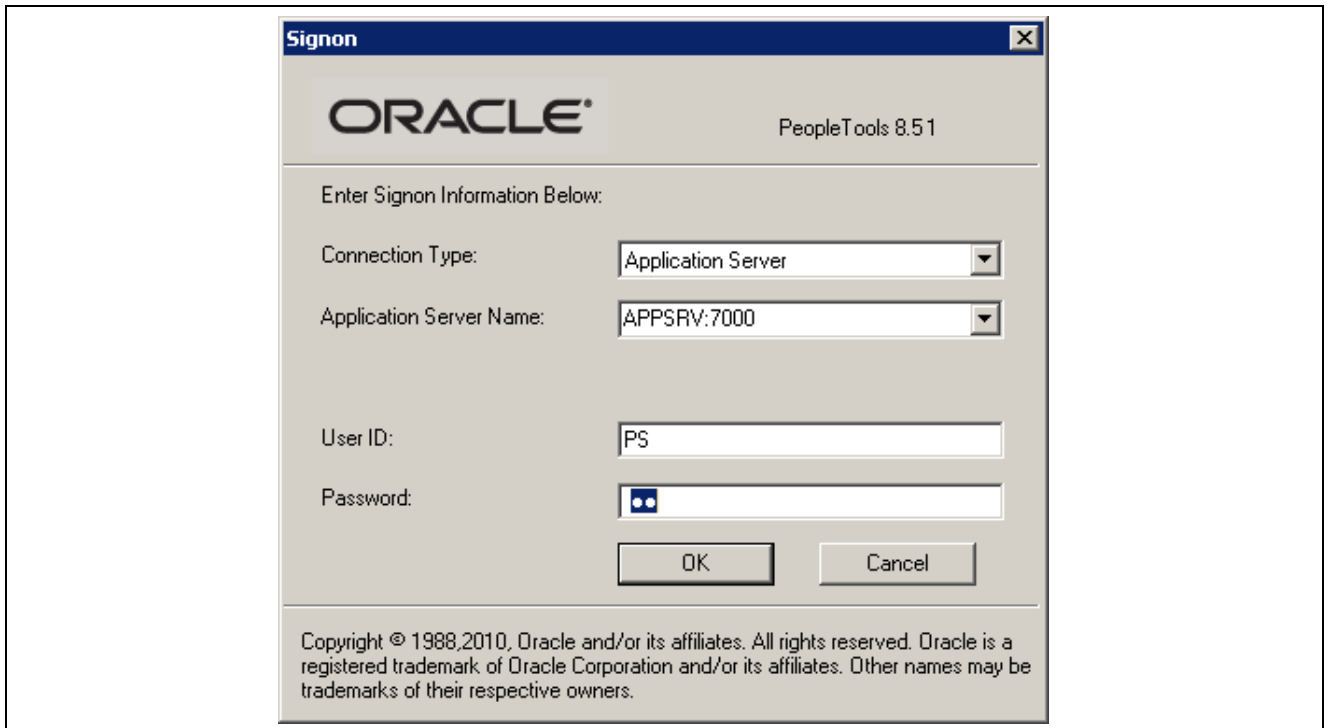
Signon

ORACLE

PeopleTools 8.51

Enter Signon Information Below:

Connection Type:
Application Server

Application Server Name:
APPSRV:7000

User ID:
PS

Password:
••

OK

Cancel

Copyright © 1988,2010, Oracle and/or its affiliates. All rights reserved. Oracle is a registered trademark of Oracle Corporation and/or its affiliates. Other names may be trademarks of their respective owners.